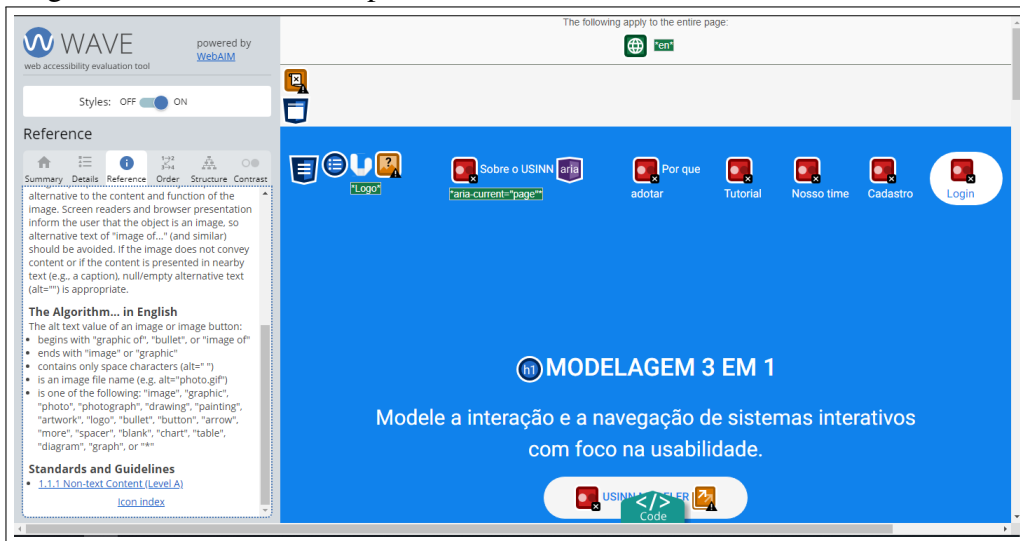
WAVE
web accessibility evaluation tool
powered by WebAIM

Styles: OFF ON

Reference

Summary Details Reference Order Structure Contrast

alternative to the content and function of the image. Screen readers and browser presentation inform the user that the object is an image, so alternative text of "image of..." (and similar) should be avoided. If the image does not convey content or if the content is presented in nearby text (e.g., a caption), null/empty alternative text (alt="") is appropriate.

The Algorithm... in English
The alt text value of an image or image button:
- begins with "graphic of", "bullet", or "image of"
- ends with "image" or "graphic"
- contains only space characters (alt=" ")
- is an image file name (e.g. alt="photo.gif")
- is one of the following: "image", "graphic", "photo", "photograph", "drawing", "painting", "artwork", "logo", "bullet", "button", "arrow", "more", "spacer", "blank", "chart", "table", "diagram", "graph", or "*"

Standards and Guidelines
- 1.1.1 Non-text Content (Level A)

Icon index

The following apply to the entire page:
"en"

"Logo"
Sobre o USINN aria
"aria-current="page""
Por que adotar
Tutorial
Nosso time
Cadastro
Login

h1 MODELAGEM 3 EM 1

Modele a interação e a navegação de sistemas interativos com foco na usabilidade.

USINN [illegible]
Code